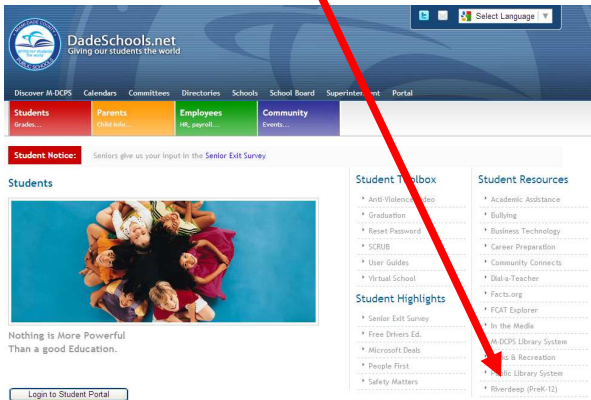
DadeSchools.net
Giving our students the world

Select Language

Discover M-DCPS Calendars Committees Directories Schools School Board Superintendent Portal

Students
Grades...

Parents
Child info...

Employees
HR, payroll...

Community
Events...

Student Notice: Seniors give us your input in the Senior Exit Survey

Students

Nothing is More Powerful
Than a good Education.

Login to Student Portal

Student Toolbox
Anti-Violence Video
Graduation
Reset Password
SCRUB
User Guides
Virtual School

Student Highlights
Senior Exit Survey
Free Drivers Ed.
Microsoft Deals
People First
Safety Matters

Student Resources
Academic Assistance
Bullying
Business Technology
Career Preparation
Community Connects
Dial-a-Teacher
Facts.org
FCAT Explorer
In the Media
M-DCPS Library System
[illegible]s & Recreation
P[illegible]lic Library System
Riverdeep (PreK-12)